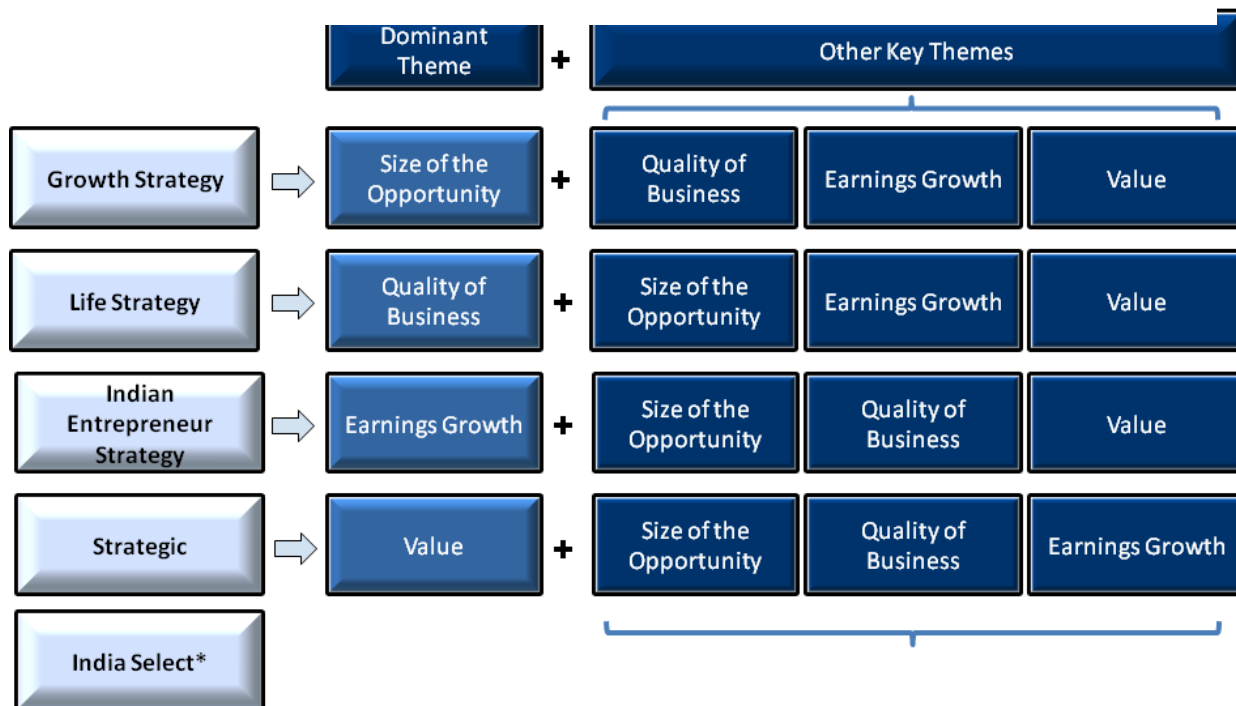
Dominant Theme + Other Key Themes

Growth Strategy → Size of the Opportunity + Quality of Business | Earnings Growth | Value

Life Strategy → Quality of Business + Size of the Opportunity | Earnings Growth | Value

Indian Entrepreneur Strategy → Earnings Growth + Size of the Opportunity | Quality of Business | Value

Strategic → Value + Size of the Opportunity | Quality of Business | Earnings Growth

India Select*